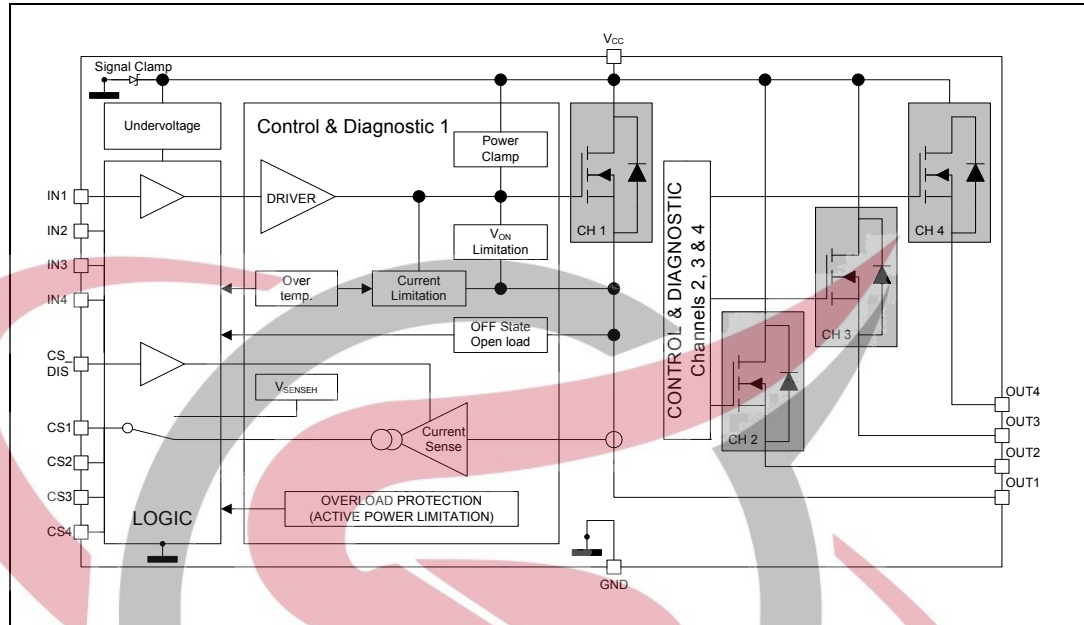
$V_{CC}$

Signal Clamp

Undervoltage

Control & Diagnostic 1

Power Clamp

IN1

IN2

IN3

IN4

DRIVER

$V_{ON}$ Limitation

CH 1

CONTROL & DIAGNOSTIC Channels 2, 3 & 4

CH 4

CH 3

Over temp.

Current Limitation

OFF State Open load

CS_ DIS

$V_{SENSEH}$

CS1

CS2

CS3

CS4

Current Sense

CH 2

OUT4

OUT3

OUT2

OUT1

LOGIC

OVERLOAD PROTECTION (ACTIVE POWER LIMITATION)

GND